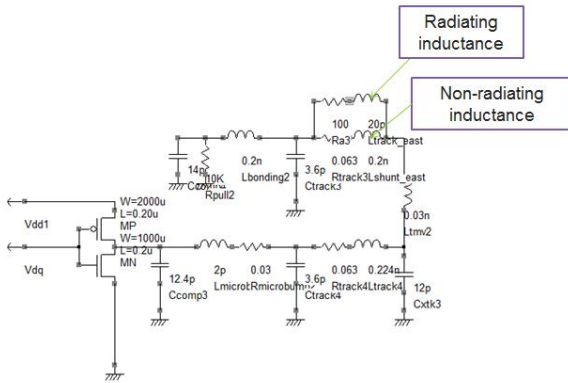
Radiating inductance

Non-radiating inductance

100 Ra3

20p Ltrack_east

14p Ccomp

10K Rpull2

0.2n Lbonding2

3.6p Ctrack3

0.063 Rtrack3

0.2n Lshunt_east

0.03n Ltmv2

Vdd1

Vdq

W=2000u L=0.20u MP

W=1000u L=0.2u MN

12.4p Ccomp3

2p Lmicrob

0.03 Rmicrobump

3.6p Ctrack4

0.063 Rtrack4

0.224n Ltrack4

12p Cxtk3